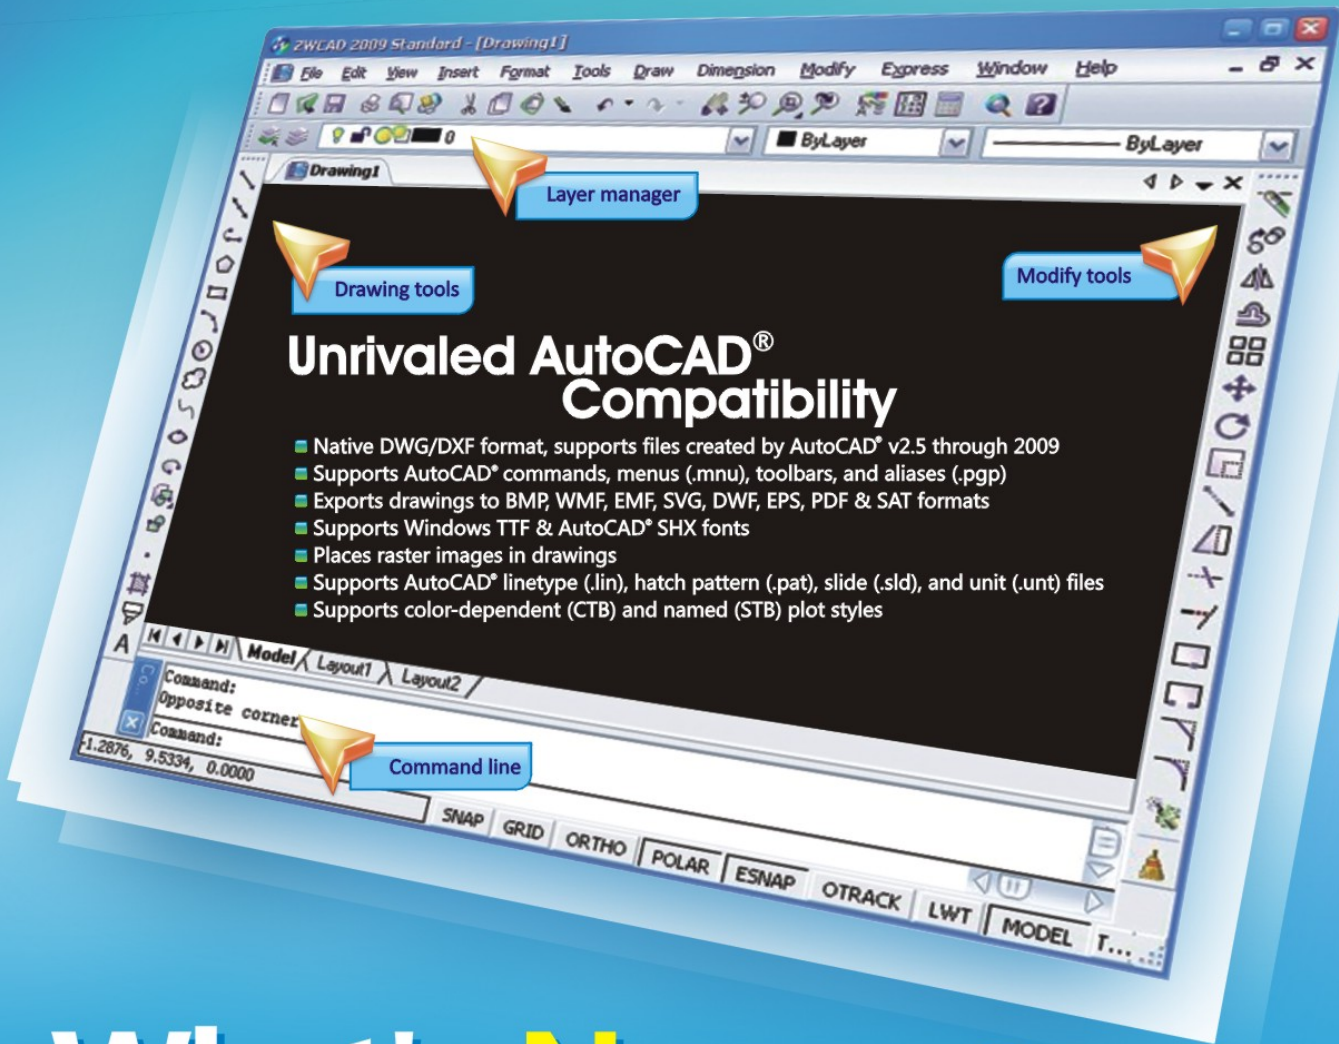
ZWCAD 2009 Standard - [Drawing1]

File Edit View Insert Format Tools Draw Dimension Modify Express Window Help

0

ByLayer

ByLayer

Drawing1

Layer manager

Drawing tools

Modify tools

Unrivaled AutoCAD® Compatibility

Native DWG/DXF format, supports files created by AutoCAD® v2.5 through 2009
Supports AutoCAD® commands, menus (.mnu), toolbars, and aliases (.pgp)
Exports drawings to BMP, WMF, EMF, SVG, DWF, EPS, PDF & SAT formats
Supports Windows TTF & AutoCAD® SHX fonts
Places raster images in drawings
Supports AutoCAD® linetype (.lin), hatch pattern (.pat), slide (.sld), and unit (.unt) files
Supports color-dependent (CTB) and named (STB) plot styles

Model Layout1 Layout2

Command:
Opposite corner
Command:

1.2876, 9.5334, 0.0000

Command line

SNAP GRID ORTHO POLAR ESNAP OTRACK LWT MODEL T...

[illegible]